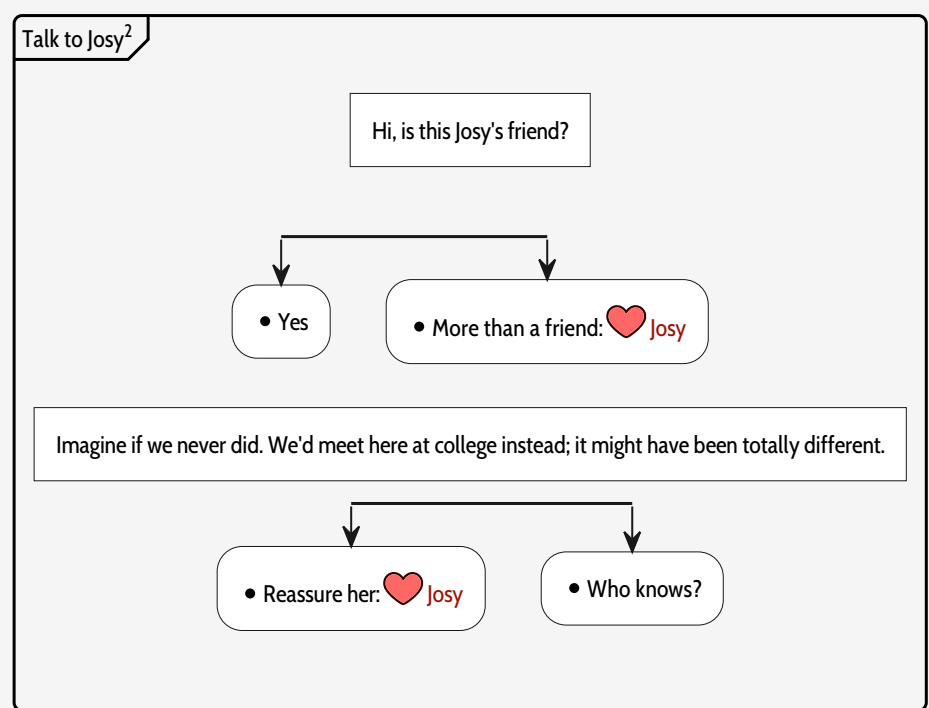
Talk to Josy$^2$

Hi, is this Josy's friend?

• Yes

• More than a friend: Josy

Imagine if we never did. We'd meet here at college instead; it might have been totally different.

• Reassure her: Josy

• Who knows?